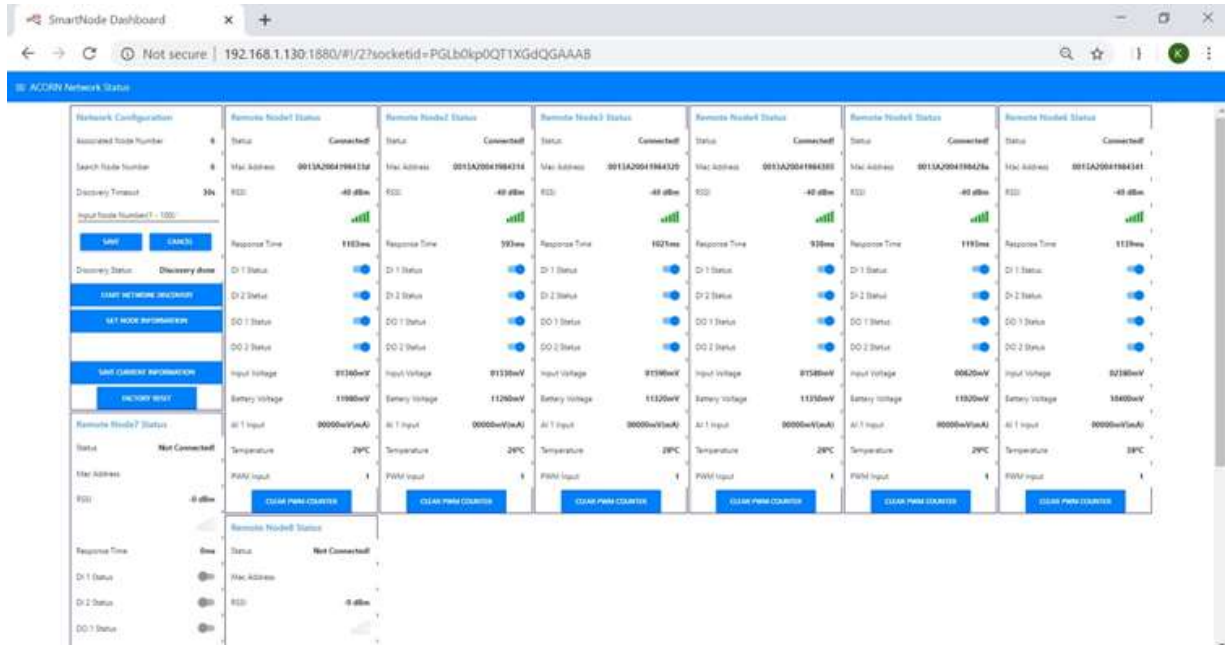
SmartNode Dashboard

Not secure | 192.168.1.130:1880/#!/2?socketid=PGLb0kp0QT1XGdQGAAAB

ACORN Network Status

Network Configuration
Associated Node Number 6
Search Node Number 6
Discovery Timeout 30s
Input Node Number(1 - 100)
SAVE CANCEL
Discovery Status Discovery done
START NETWORK DISCOVERY
SET NODE INFORMATION
SAVE CURRENT INFORMATION
FACTORY RESET

Remote Node7 Status
Status Not Connected!
Mac Address
RSSI -0 dBm
Response Time 0ms
DI 1 Status
DI 2 Status
DO 1 Status

Remote Node1 Status
Status Connected!
Mac Address 0013A20041984334
RSSI -40 dBm
Response Time 1103ms
DI 1 Status
DI 2 Status
DO 1 Status
DO 2 Status
Input Voltage 01340mV
Battery Voltage 11980mV
AI 1 Input 00000mV(mA)
Temperature 29°C
PWM Input 1
CLEAR PWM COUNTER

Remote Node8 Status
Status Not Connected!
Mac Address
RSSI -0 dBm

Remote Node2 Status
Status Connected!
Mac Address 0013A20041984314
RSSI -40 dBm
Response Time 593ms
DI 1 Status
DI 2 Status
DO 1 Status
DO 2 Status
Input Voltage 01330mV
Battery Voltage 11260mV
AI 1 Input 00000mV(mA)
Temperature 28°C
PWM Input 1
CLEAR PWM COUNTER

Remote Node3 Status
Status Connected!
Mac Address 0013A20041984320
RSSI -40 dBm
Response Time 1021ms
DI 1 Status
DI 2 Status
DO 1 Status
DO 2 Status
Input Voltage 01590mV
Battery Voltage 11320mV
AI 1 Input 00000mV(mA)
Temperature 28°C
PWM Input 1
CLEAR PWM COUNTER

Remote Node4 Status
Status Connected!
Mac Address 0013A20041984305
RSSI -40 dBm
Response Time 930ms
DI 1 Status
DI 2 Status
DO 1 Status
DO 2 Status
Input Voltage 01580mV
Battery Voltage 11350mV
AI 1 Input 00000mV(mA)
Temperature 29°C
PWM Input 1
CLEAR PWM COUNTER

Remote Node5 Status
Status Connected!
Mac Address 0013A2004198428a
RSSI -40 dBm
Response Time 1193ms
DI 1 Status
DI 2 Status
DO 1 Status
DO 2 Status
Input Voltage 00620mV
Battery Voltage 11020mV
AI 1 Input 00000mV(mA)
Temperature 29°C
PWM Input 1
CLEAR PWM COUNTER

Remote Node6 Status
Status Connected!
Mac Address 0013A20041984341
RSSI -40 dBm
Response Time 1139ms
DI 1 Status
DI 2 Status
DO 1 Status
DO 2 Status
Input Voltage 02380mV
Battery Voltage 10400mV
AI 1 Input 00000mV(mA)
Temperature 28°C
PWM Input 1
CLEAR PWM COUNTER